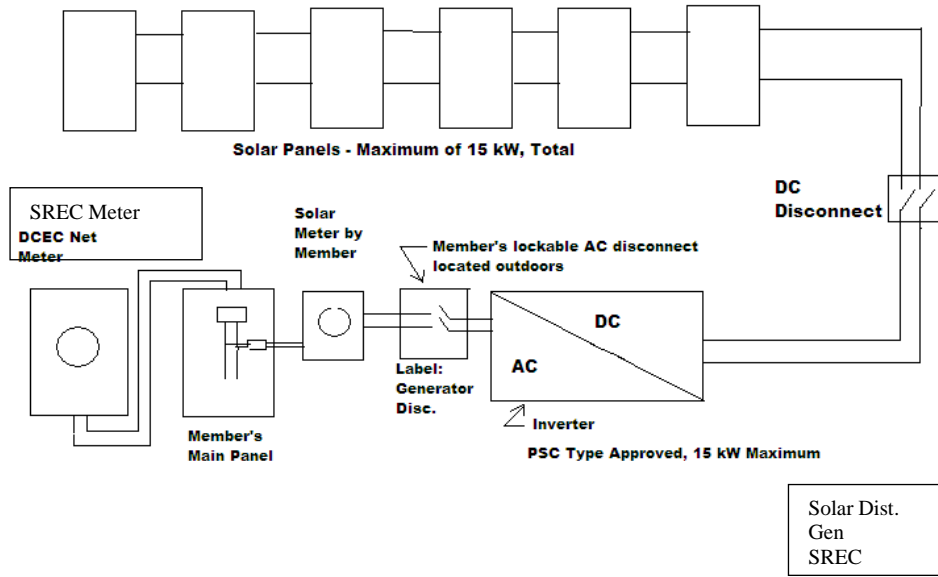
Solar Panels - Maximum of 15 kW, Total

DC Disconnect

SREC Meter

DCEC Net Meter

Solar Meter by Member

Member's lockable AC disconnect located outdoors

DC

AC

Label: Generator Disc.

Inverter

Member's Main Panel

PSC Type Approved, 15 kW Maximum

Solar Dist. Gen SREC